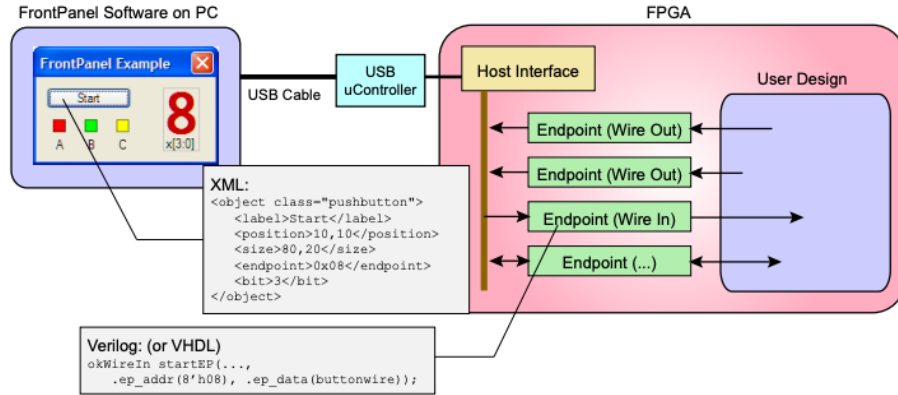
FrontPanel Software on PC

FrontPanel Example

Start

8

A B C

x[3:0]

USB Cable

USB uController

FPGA

Host Interface

User Design

Endpoint (Wire Out)

Endpoint (Wire Out)

Endpoint (Wire In)

Endpoint (...)

XML:
<object class="pushbutton">
<label>Start</label>
<position>10,10</position>
<size>80,20</size>
<endpoint>0x08</endpoint>
<bit>3</bit>
</object>

Verilog: (or VHDL)
okWireIn startEP(...,
.ep_addr(8'h08), .ep_data(buttonwire));